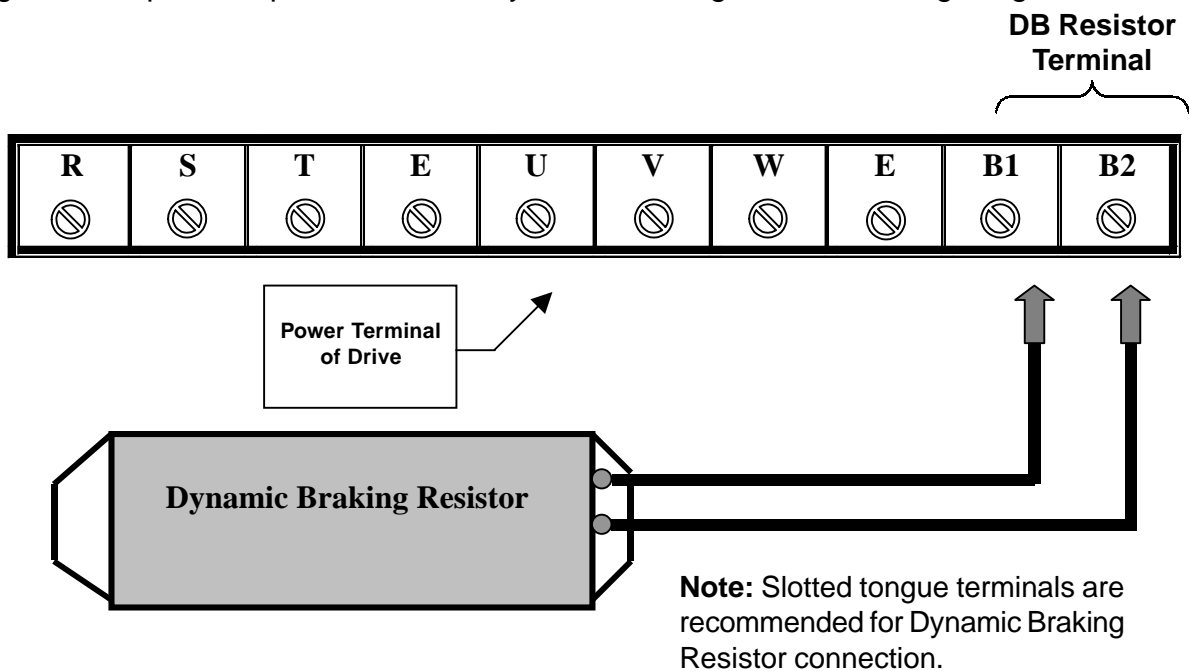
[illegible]

DB Resistor Terminal

| R | S | T | E | U | V | W | E | B1 | B2 |
|---|---|---|---|---|---|---|---|---|---|

Power Terminal of Drive

Dynamic Braking Resistor

**Note:** Slotted tongue terminals are recommended for Dynamic Braking Resistor connection.